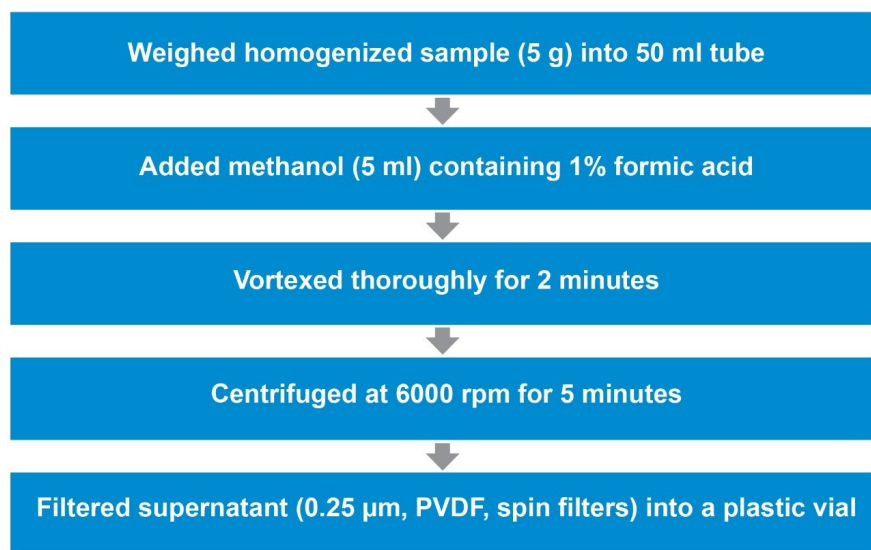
Weighed homogenized sample (5 g) into 50 ml tube

Added methanol (5 ml) containing 1% formic acid

Vortexed thoroughly for 2 minutes

Centrifuged at 6000 rpm for 5 minutes

Filtered supernatant (0.25 µm, PVDF, spin filters) into a plastic vial